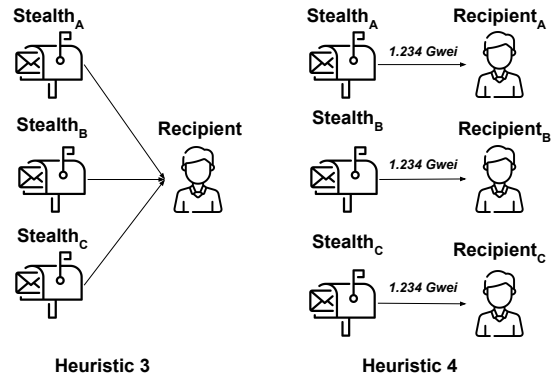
$\text{Stealth}_A$

$\text{Stealth}_B$

Recipient

$\text{Stealth}_C$

Heuristic 3

$\text{Stealth}_A$

1.234 Gwei

$\text{Recipient}_A$

$\text{Stealth}_B$

1.234 Gwei

$\text{Recipient}_B$

$\text{Stealth}_C$

1.234 Gwei

$\text{Recipient}_C$

Heuristic 4